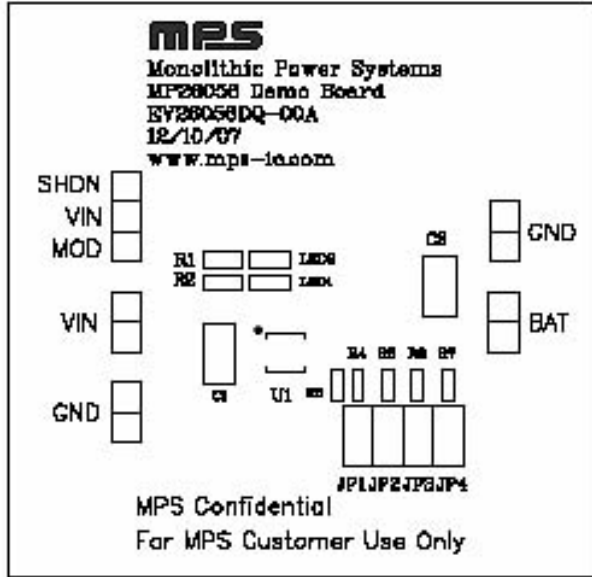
mps

Monolithic Power Systems
MP26056 Demo Board
EV26056DQ-00A
12/10/07
www.mps-ic.com

SHDN
VIN
MOD

VIN

GND

R1
R2

LED
LED

C2

C1

U1

R4 R5 R6 R7

GND

BAT

JP1JP2JP3JP4

MPS Confidential
For MPS Customer Use Only